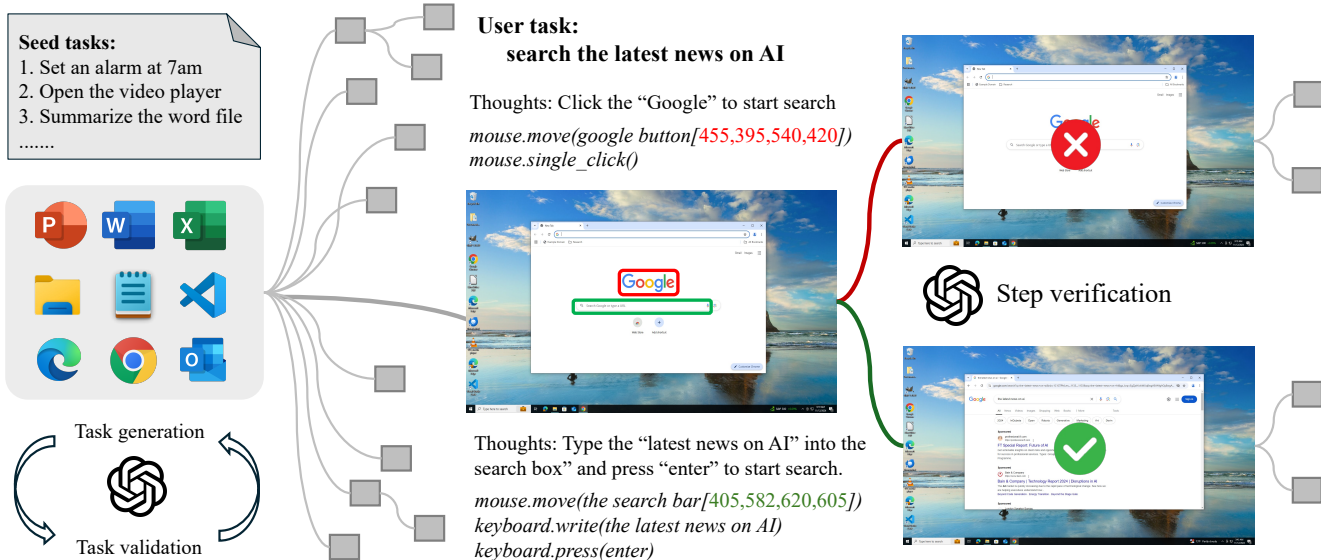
Seed tasks:
1. Set an alarm at 7am
2. Open the video player
3. Summarize the word file
.......

Task generation

Task validation

User task:
search the latest news on AI

Thoughts: Click the “Google” to start search

*mouse.move(google button[455,395,540,420])*
*mouse.single_click()*

Google

Thoughts: Type the “latest news on AI” into the search box” and press “enter” to start search.

*mouse.move(the search bar[405,582,620,605])*
*keyboard.write(the latest news on AI)*
*keyboard.press(enter)*

Google

Step verification

Google